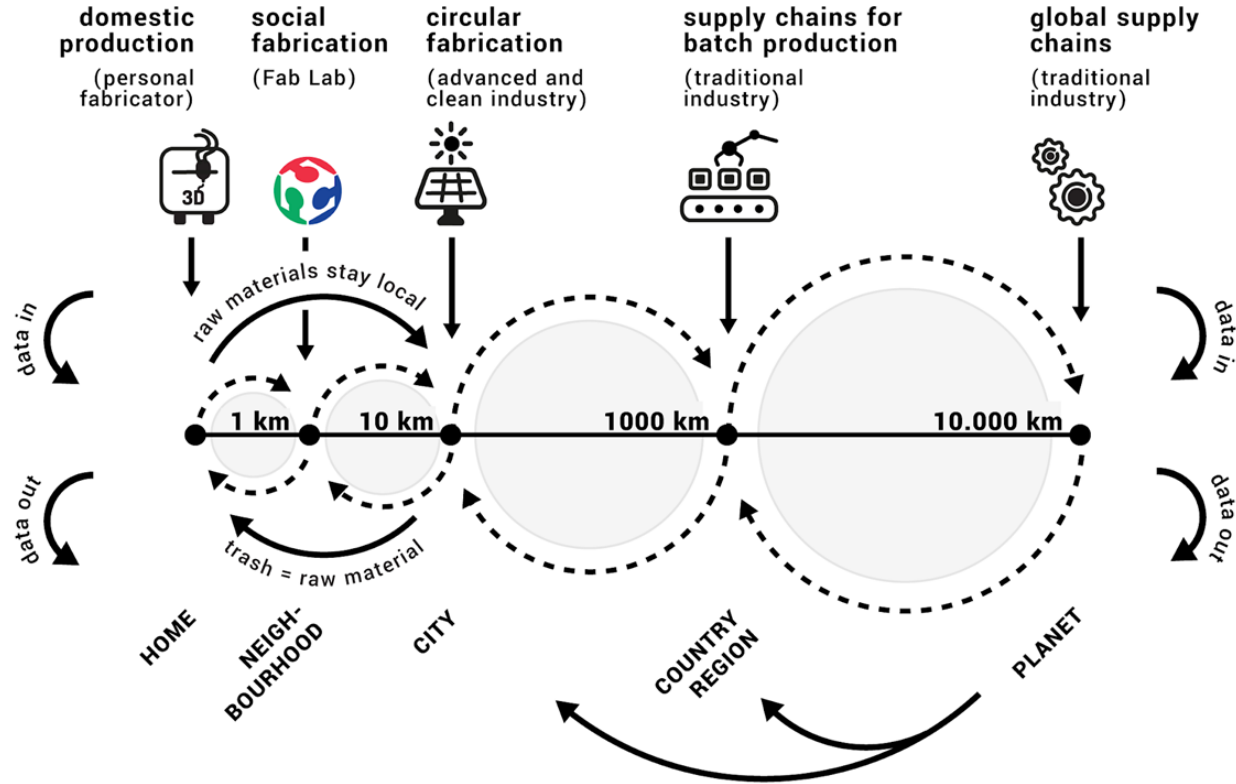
domestic production
(personal fabricator)

social fabrication
(Fab Lab)

circular fabrication
(advanced and clean industry)

supply chains for batch production
(traditional industry)

global supply chains
(traditional industry)

3D

data in

raw materials stay local

data in

1 km

10 km

1000 km

10.000 km

data out

trash = raw material

data out

HOME

NEIGHBOURHOOD

CITY

COUNTRY REGION

PLANET